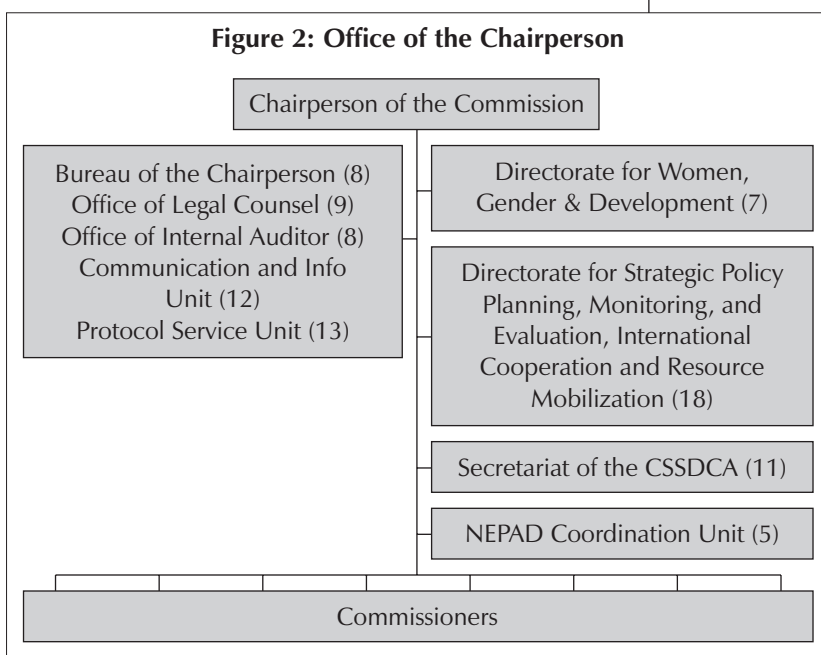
Figure 2: Office of the Chairperson

Chairperson of the Commission

Bureau of the Chairperson (8)
Office of Legal Counsel (9)
Office of Internal Auditor (8)
Communication and Info Unit (12)
Protocol Service Unit (13)

Directorate for Women, Gender & Development (7)

Directorate for Strategic Policy Planning, Monitoring, and Evaluation, International Cooperation and Resource Mobilization (18)

Secretariat of the CSSDCA (11)

NEPAD Coordination Unit (5)

Commissioners